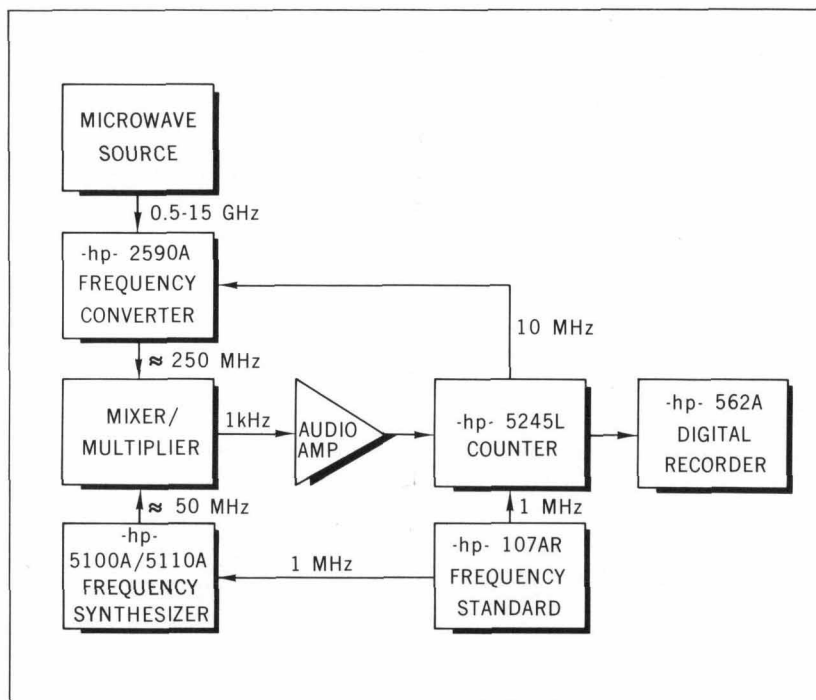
MICROWAVE SOURCE

0.5-15 GHz

-hp- 2590A FREQUENCY CONVERTER

10 MHz

≈ 250 MHz

MIXER/ MULTIPLIER

1kHz

AUDIO AMP

-hp- 5245L COUNTER

-hp- 562A DIGITAL RECORDER

≈ 50 MHz

1 MHz

-hp- 5100A/5110A FREQUENCY SYNTHESIZER

1 MHz

-hp- 107AR FREQUENCY STANDARD